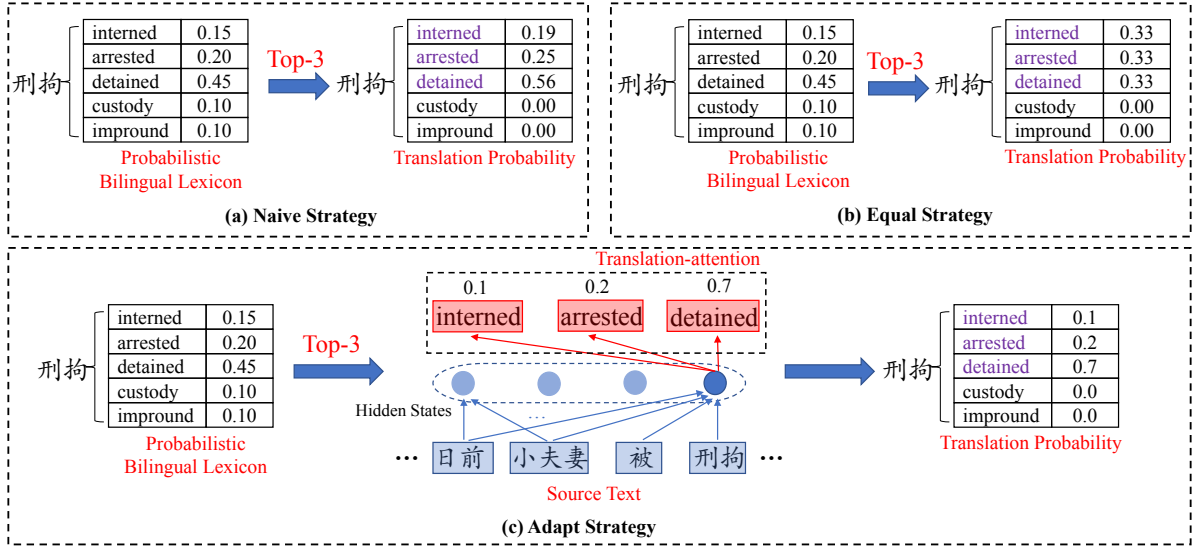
刑拘

| interned | 0.15 |
|---|---|
| arrested | 0.20 |
| detained | 0.45 |
| custody | 0.10 |
| impround | 0.10 |

Probabilistic Bilingual Lexicon

Top-3

刑拘

| interned | 0.19 |
|---|---|
| arrested | 0.25 |
| detained | 0.56 |
| custody | 0.00 |
| impround | 0.00 |

Translation Probability

(a) Naive Strategy

刑拘

| interned | 0.15 |
|---|---|
| arrested | 0.20 |
| detained | 0.45 |
| custody | 0.10 |
| impround | 0.10 |

Probabilistic Bilingual Lexicon

Top-3

刑拘

| interned | 0.33 |
|---|---|
| arrested | 0.33 |
| detained | 0.33 |
| custody | 0.00 |
| impround | 0.00 |

Translation Probability

(b) Equal Strategy

刑拘

| interned | 0.15 |
|---|---|
| arrested | 0.20 |
| detained | 0.45 |
| custody | 0.10 |
| impround | 0.10 |

Probabilistic Bilingual Lexicon

Top-3

Translation-attention

0.1 interned
0.2 arrested
0.7 detained

Hidden States

...

… 日前 小夫妻 被 刑拘 …

Source Text

刑拘

| interned | 0.1 |
|---|---|
| arrested | 0.2 |
| detained | 0.7 |
| custody | 0.0 |
| impround | 0.0 |

Translation Probability

(c) Adapt Strategy